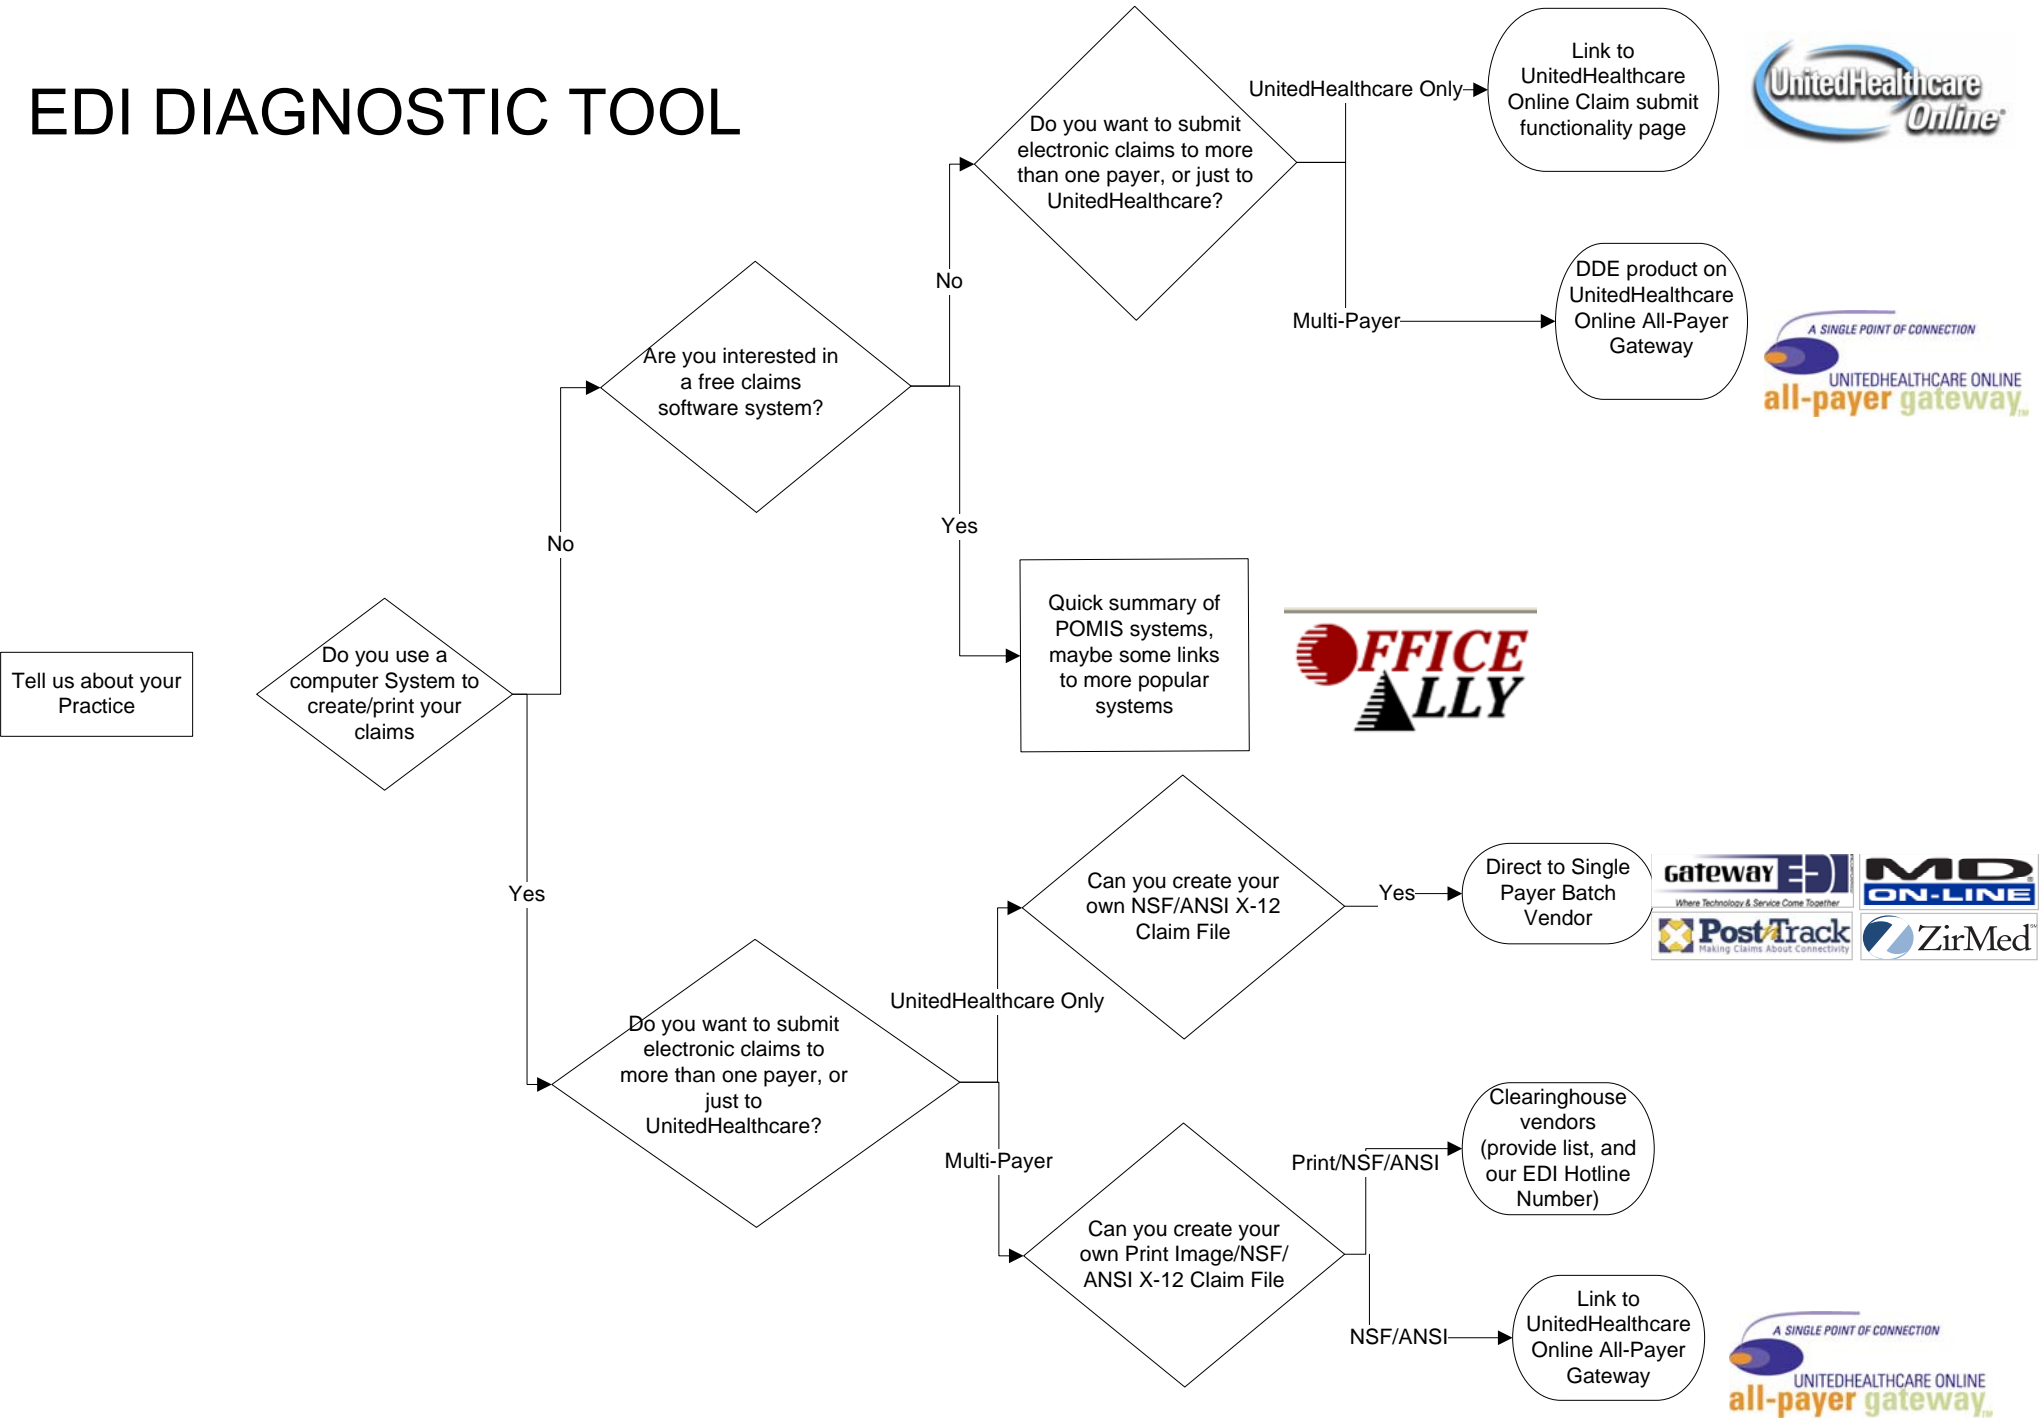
EDI DIAGNOSTIC TOOL

Tell us about your Practice

Do you use a computer System to create/print your claims

No

Are you interested in a free claims software system?

No

Do you want to submit electronic claims to more than one payer, or just to UnitedHealthcare?

UnitedHealthcare Only

Link to UnitedHealthcare Online Claim submit functionality page

UnitedHealthcare Online

Multi-Payer

DDE product on UnitedHealthcare Online All-Payer Gateway

A SINGLE POINT OF CONNECTION
UNITEDHEALTHCARE ONLINE
all-payer gateway

Yes

Quick summary of POMIS systems, maybe some links to more popular systems

OFFICE ALLY

Yes

Do you want to submit electronic claims to more than one payer, or just to UnitedHealthcare?

UnitedHealthcare Only

Can you create your own NSF/ANSI X-12 Claim File

Yes

Direct to Single Payer Batch Vendor

Gateway EDI
Where Technology & Service Come Together
MD ON-LINE
PostTrack
Making Claims About Connectivity
ZirMed

Multi-Payer

Can you create your own Print Image/NSF/ ANSI X-12 Claim File

Print/NSF/ANSI

Clearinghouse vendors (provide list, and our EDI Hotline Number)

NSF/ANSI

Link to UnitedHealthcare Online All-Payer Gateway

A SINGLE POINT OF CONNECTION
UNITEDHEALTHCARE ONLINE
all-payer gateway